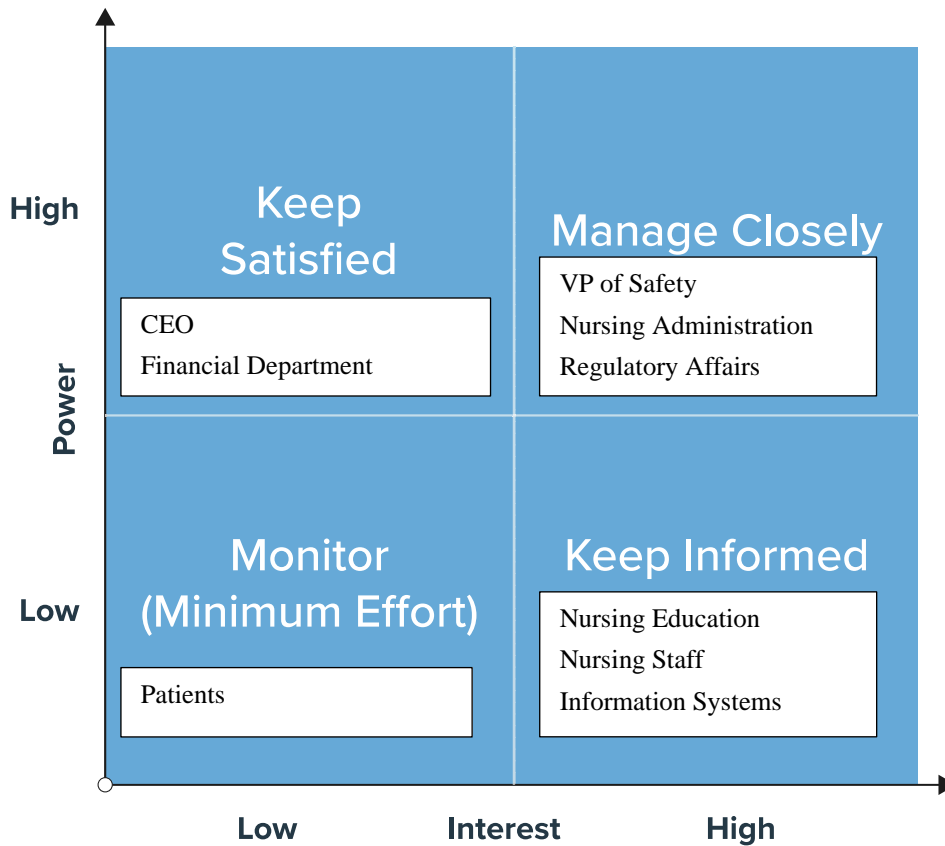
High

Power

Low

Keep Satisfied

CEO
Financial Department

Manage Closely

VP of Safety
Nursing Administration
Regulatory Affairs

Monitor (Minimum Effort)

Patients

Keep Informed

Nursing Education
Nursing Staff
Information Systems

Low

Interest

High